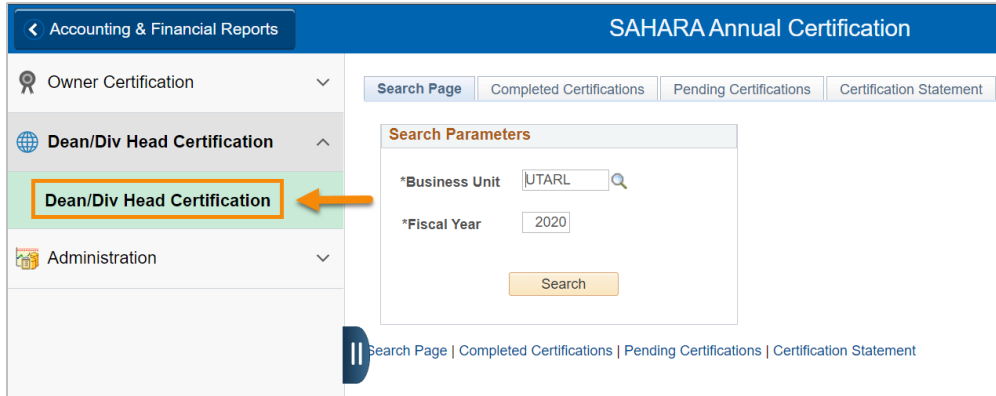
Accounting & Financial Reports

SAHARA Annual Certification

Owner Certification

Dean/Div Head Certification

Dean/Div Head Certification

Administration

Search Page | Completed Certifications | Pending Certifications | Certification Statement

Search Parameters

*Business Unit UTARL

*Fiscal Year 2020

Search

Search Page | Completed Certifications | Pending Certifications | Certification Statement